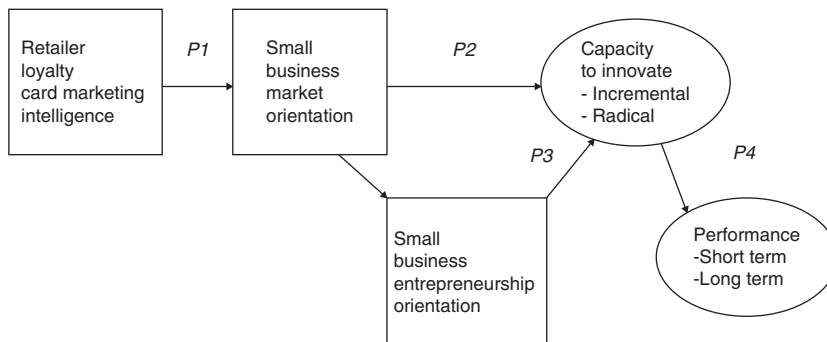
Retailer loyalty card marketing intelligence

P1

Small business market orientation

P2

Capacity to innovate
- Incremental
- Radical

P3

Small business entrepreneurship orientation

P4

Performance
-Short term
-Long term